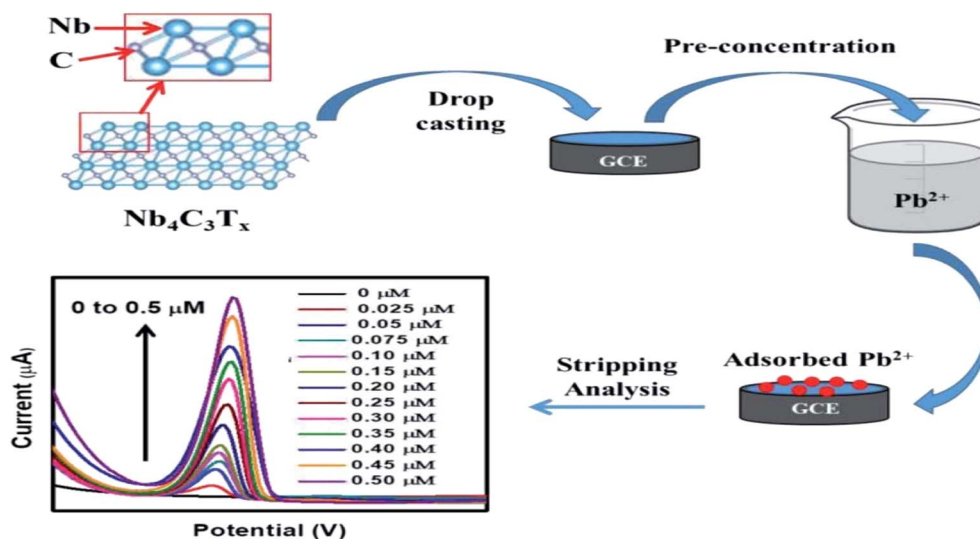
Nb
C
$Nb_4C_3T_x$
Drop casting
GCE
Pre-concentration
$Pb^{2+}$
Adsorbed $Pb^{2+}$
GCE
Stripping Analysis
0 to 0.5 μM
0 μM
0.025 μM
0.05 μM
0.075 μM
0.10 μM
0.15 μM
0.20 μM
0.25 μM
0.30 μM
0.35 μM
0.40 μM
0.45 μM
0.50 μM
Current (μA)
Potential (V)